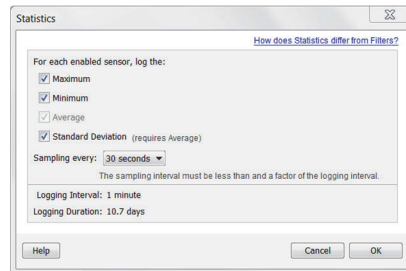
Statistics

How does Statistics differ from Filters?

For each enabled sensor, log the:

Maximum

Minimum

Average

Standard Deviation (requires Average)

Sampling every: 30 seconds

The sampling interval must be less than and a factor of the logging interval.

Logging Interval: 1 minute

Logging Duration: 10.7 days

Help

Cancel

OK